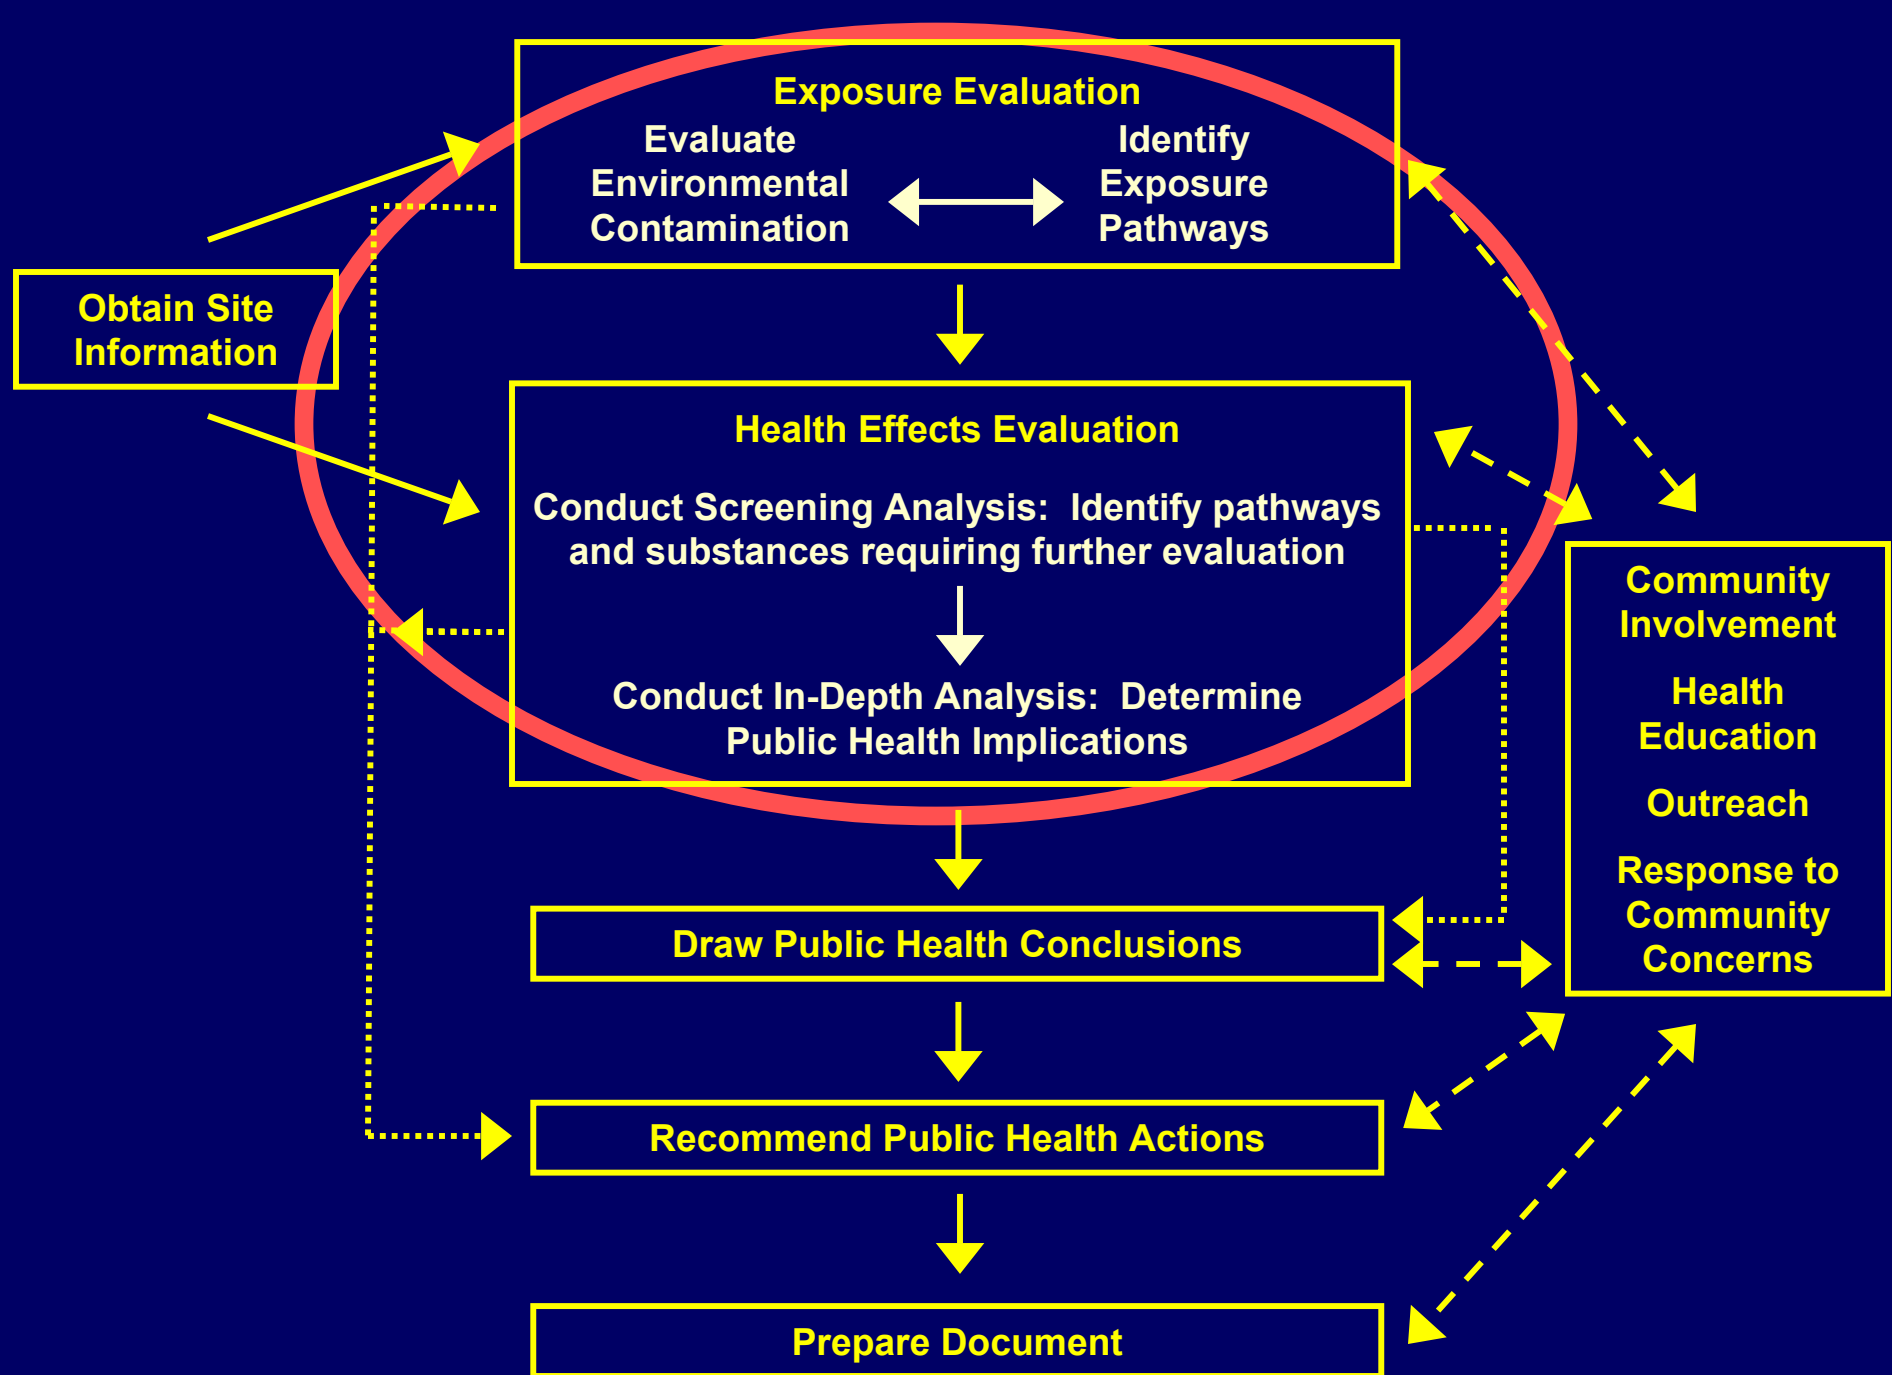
Exposure Evaluation

Evaluate Environmental Contamination

Identify Exposure Pathways

Obtain Site Information

Health Effects Evaluation

Conduct Screening Analysis: Identify pathways and substances requiring further evaluation

Conduct In-Depth Analysis: Determine Public Health Implications

Community Involvement

Health Education

Outreach

Response to Community Concerns

Draw Public Health Conclusions

Recommend Public Health Actions

Prepare Document